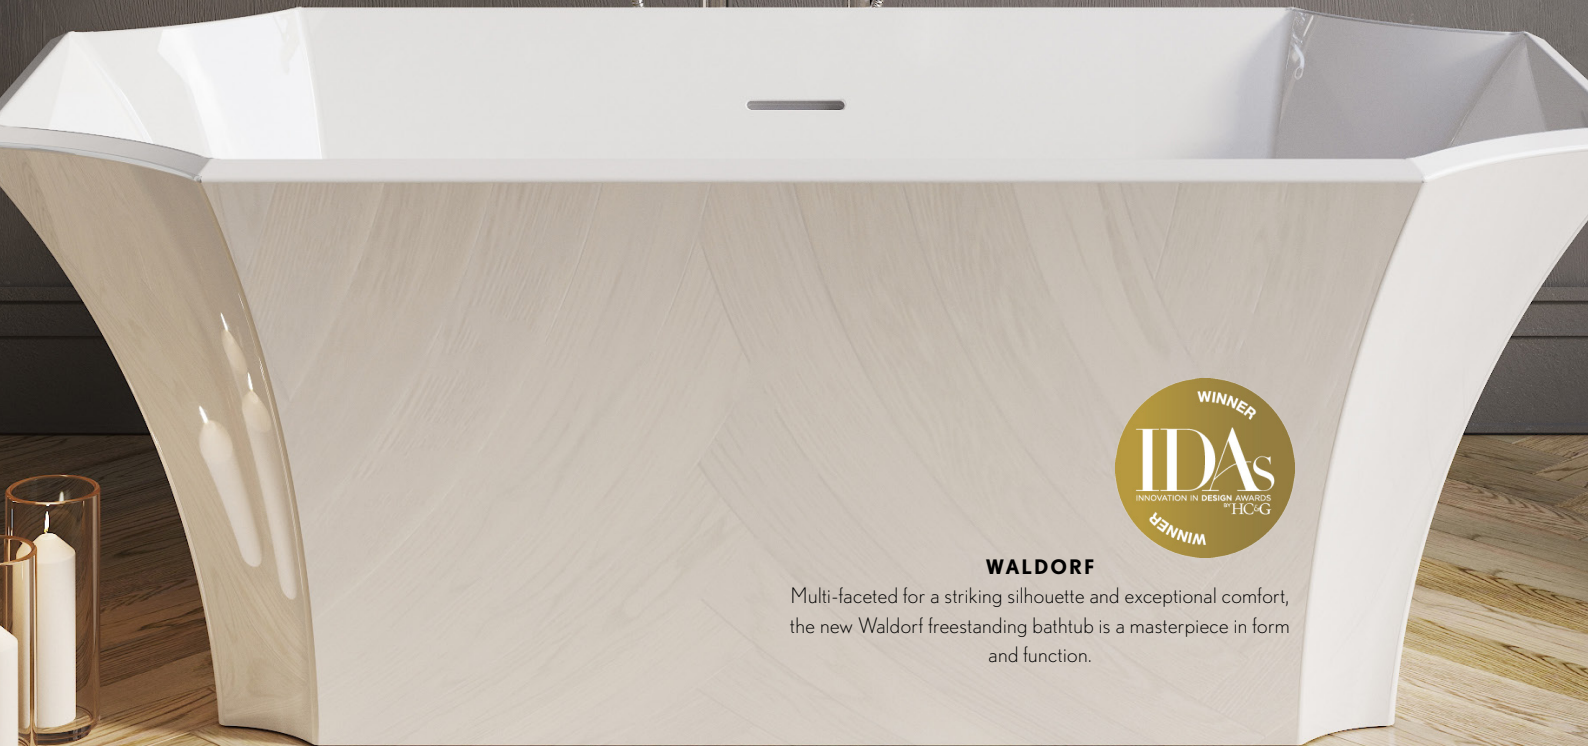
WINNER
IDAs
INNOVATION IN DESIGN AWARDS BY HC&G
WINNER

WALDORF
Multi-faceted for a striking silhouette and exceptional comfort, the new Waldorf freestanding bathtub is a masterpiece in form and function.